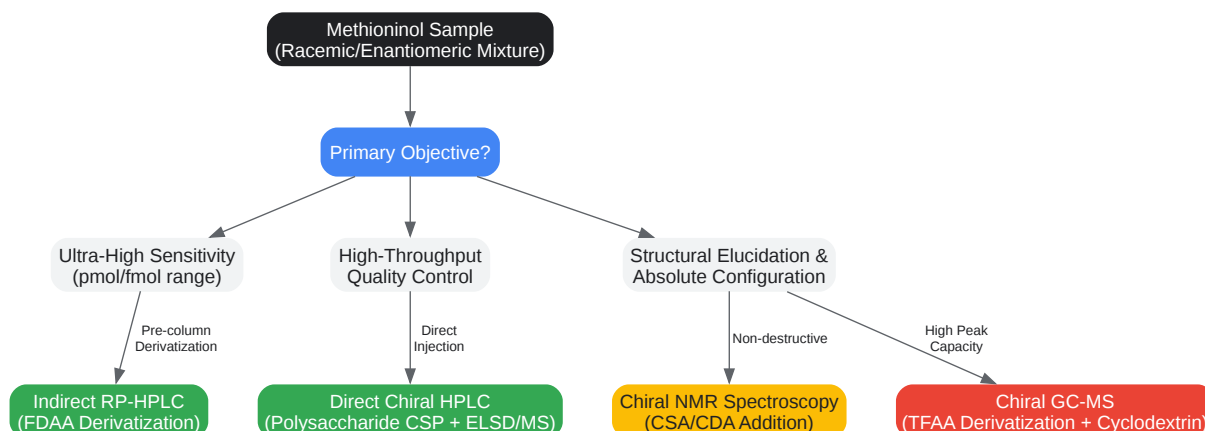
Methioninol Sample
(Racemic/Enantiomeric Mixture)

Primary Objective?

Ultra-High Sensitivity
(pmol/fmol range)

High-Throughput
Quality Control

Structural Elucidation &
Absolute Configuration

Pre-column
Derivatization

Direct
Injection

Non-destructive

High Peak
Capacity

Indirect RP-HPLC
(FDAA Derivatization)

Direct Chiral HPLC
(Polysaccharide CSP + ELSD/MS)

Chiral NMR Spectroscopy
(CSA/CDA Addition)

Chiral GC-MS
(TFAA Derivatization + Cyclodextrin)